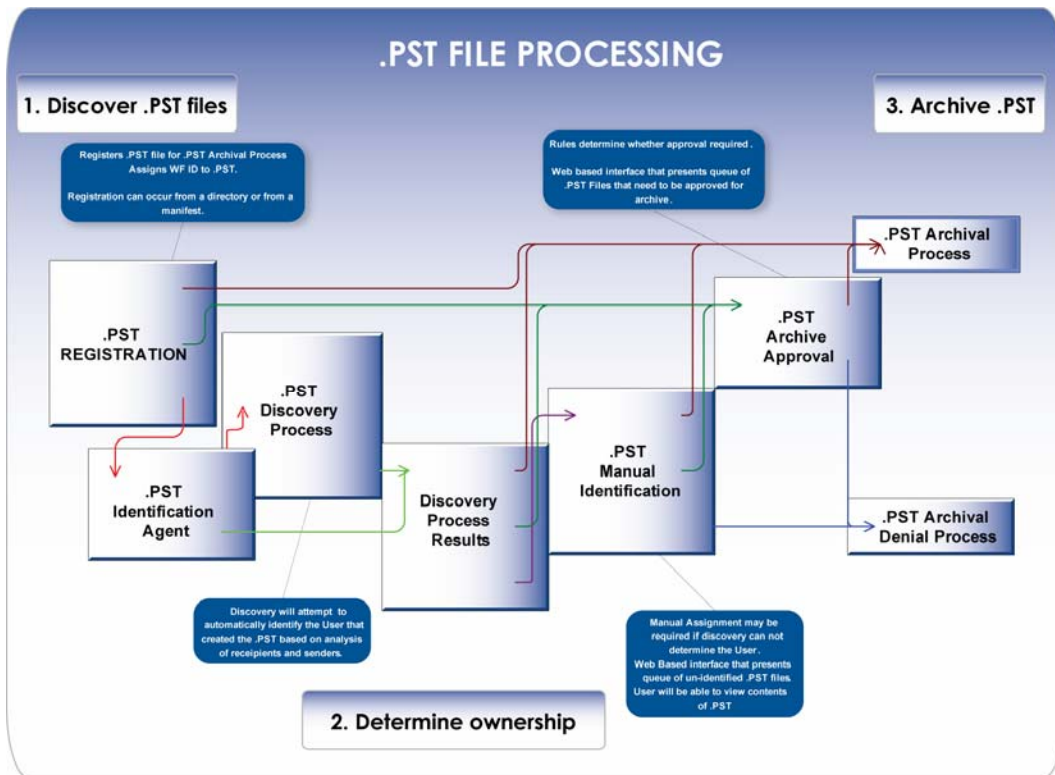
.PST FILE PROCESSING

1. Discover .PST files

3. Archive .PST

Registers .PST file for .PST Archival Process
Assigns WF ID to .PST.

Registration can occur from a directory or from a manifest.

Rules determine whether approval required .

Web based interface that presents queue of .PST Files that need to be approved for archive .

.PST Archival Process

.PST REGISTRATION

.PST Archive Approval

.PST Discovery Process

.PST Identification Agent

Discovery Process Results

.PST Manual Identification

.PST Archival Denial Process

Discovery will attempt to automatically identify the User that created the .PST based on analysis of receipients and senders.

Manual Assignment may be required if discovery can not determine the User .
Web Based interface that presents queue of un-identified .PST files.
User will be able to view contents of .PST

2. Determine ownership